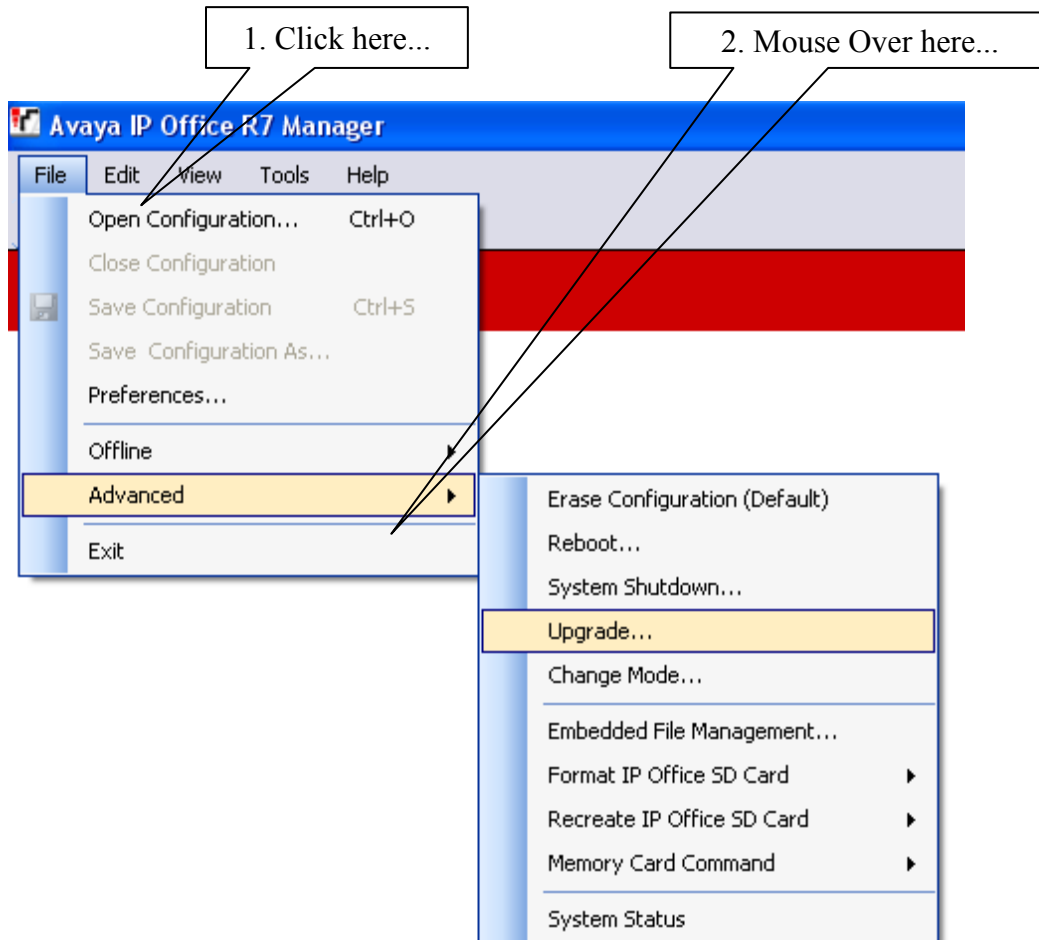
1. Click here...

2. Mouse Over here...

Avaya IP Office R7 Manager

File Edit View Tools Help

Open Configuration... Ctrl+O
Close Configuration
Save Configuration Ctrl+S
Save Configuration As...
Preferences...
Offline
Advanced
Exit

Erase Configuration (Default)
Reboot...
System Shutdown...
Upgrade...
Change Mode...
Embedded File Management...
Format IP Office SD Card
Recreate IP Office SD Card
Memory Card Command
System Status